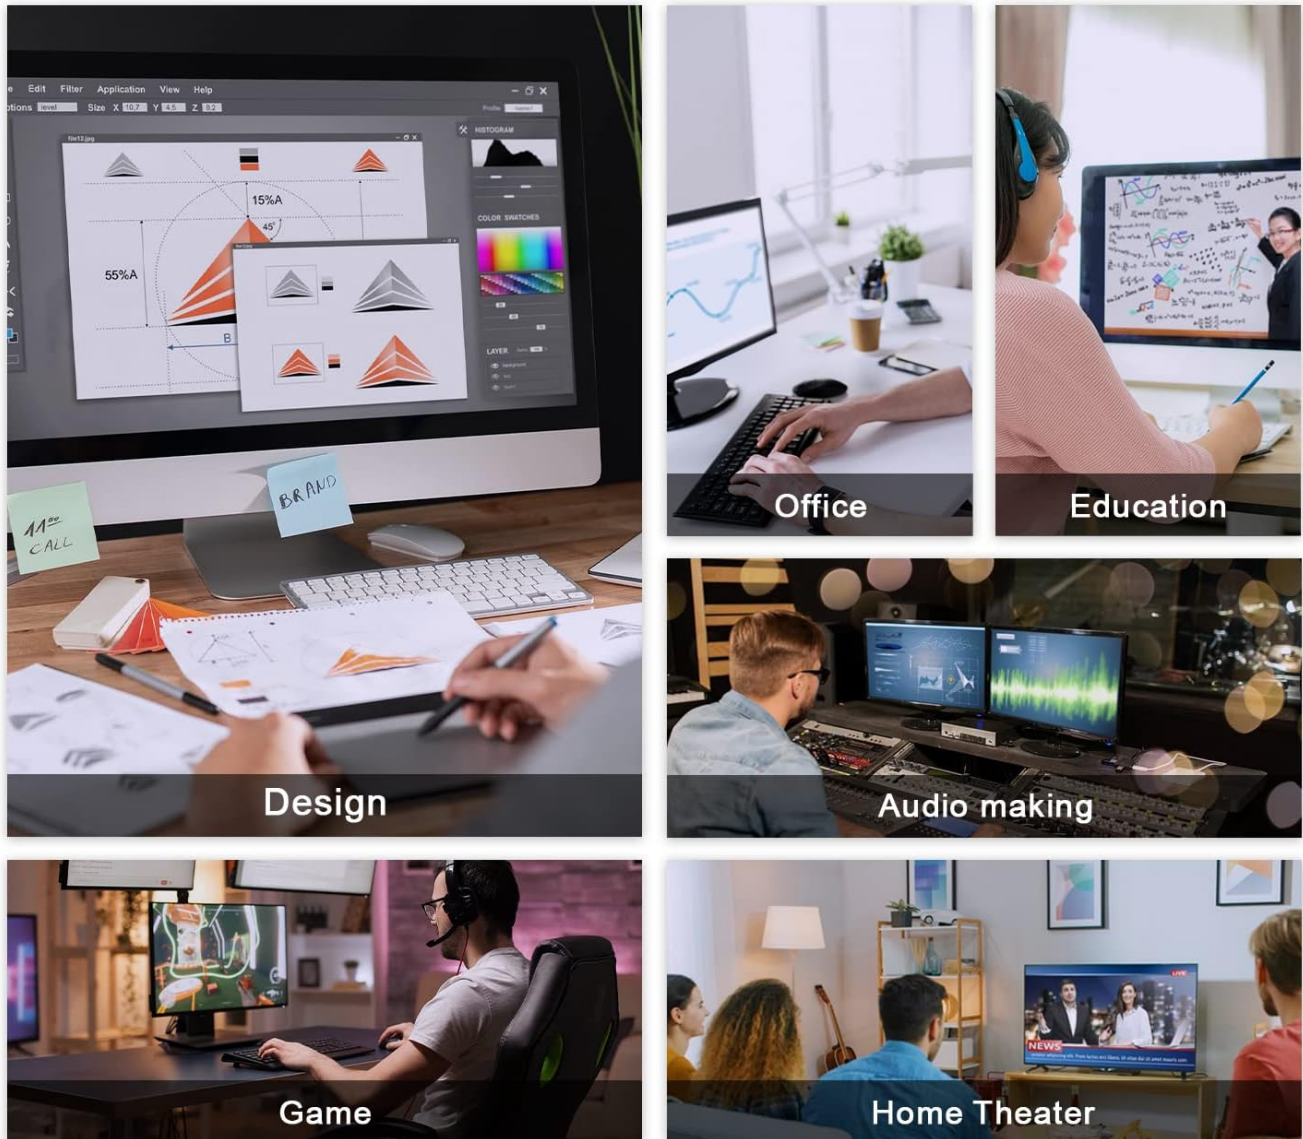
e Edit Filter Application View Help
ptions level Size X 10.7 Y 4.5 Z 8.2
HISTOGRAM
COLOR SWATCHES
LAYER
15%A
45°
55%A
B
11$^{00}$ CALL
BRAND
Design

Office

Education

Audio making

Game

NEWS
LIVE
Home Theater